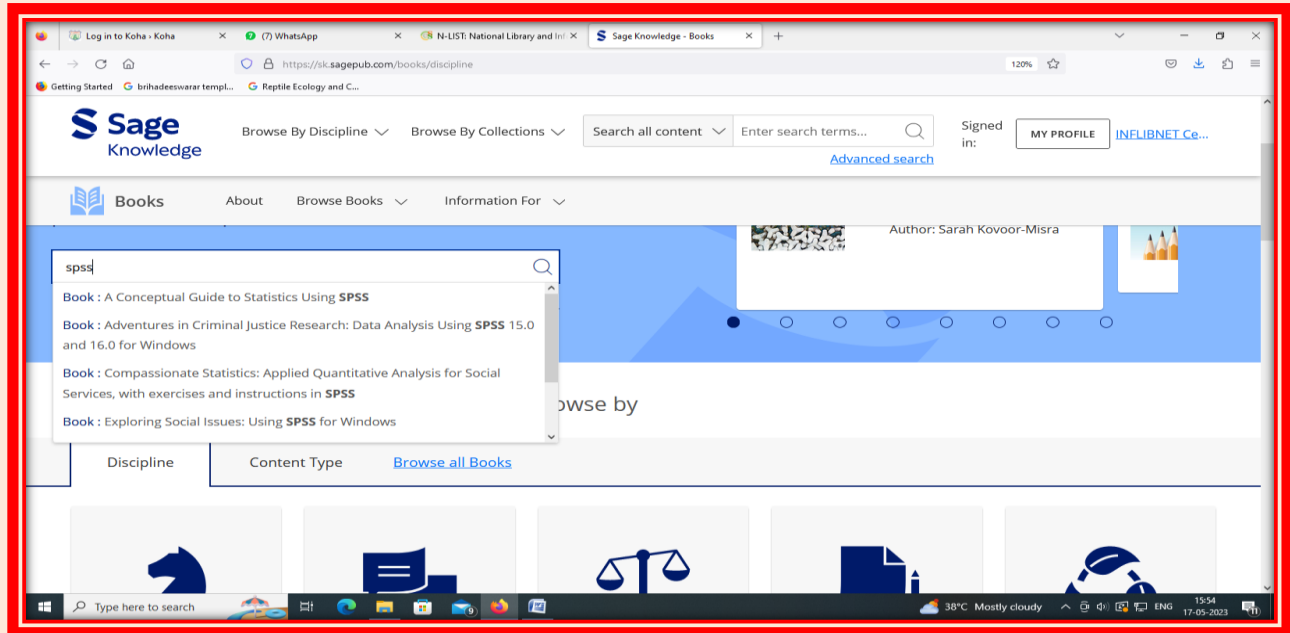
Log in to Koha › Koha
(7) WhatsApp
N-LIST: National Library and Inf
Sage Knowledge - Books
https://sk.sagepub.com/books/discipline
120%
Getting Started
brihadeeswarar templ...
Reptile Ecology and C...

Sage Knowledge
Browse By Discipline
Browse By Collections
Search all content
Enter search terms...
Advanced search
Signed in:
MY PROFILE
INFLIBNET Ce...

Books
About
Browse Books
Information For

Author: Sarah Kovoor-Misra

spss
Book : A Conceptual Guide to Statistics Using SPSS
Book : Adventures in Criminal Justice Research: Data Analysis Using SPSS 15.0 and 16.0 for Windows
Book : Compassionate Statistics: Applied Quantitative Analysis for Social Services, with exercises and instructions in SPSS
Book : Exploring Social Issues: Using SPSS for Windows

owse by
Discipline
Content Type
Browse all Books

Type here to search
38°C Mostly cloudy
ENG
15:54
17-05-2023